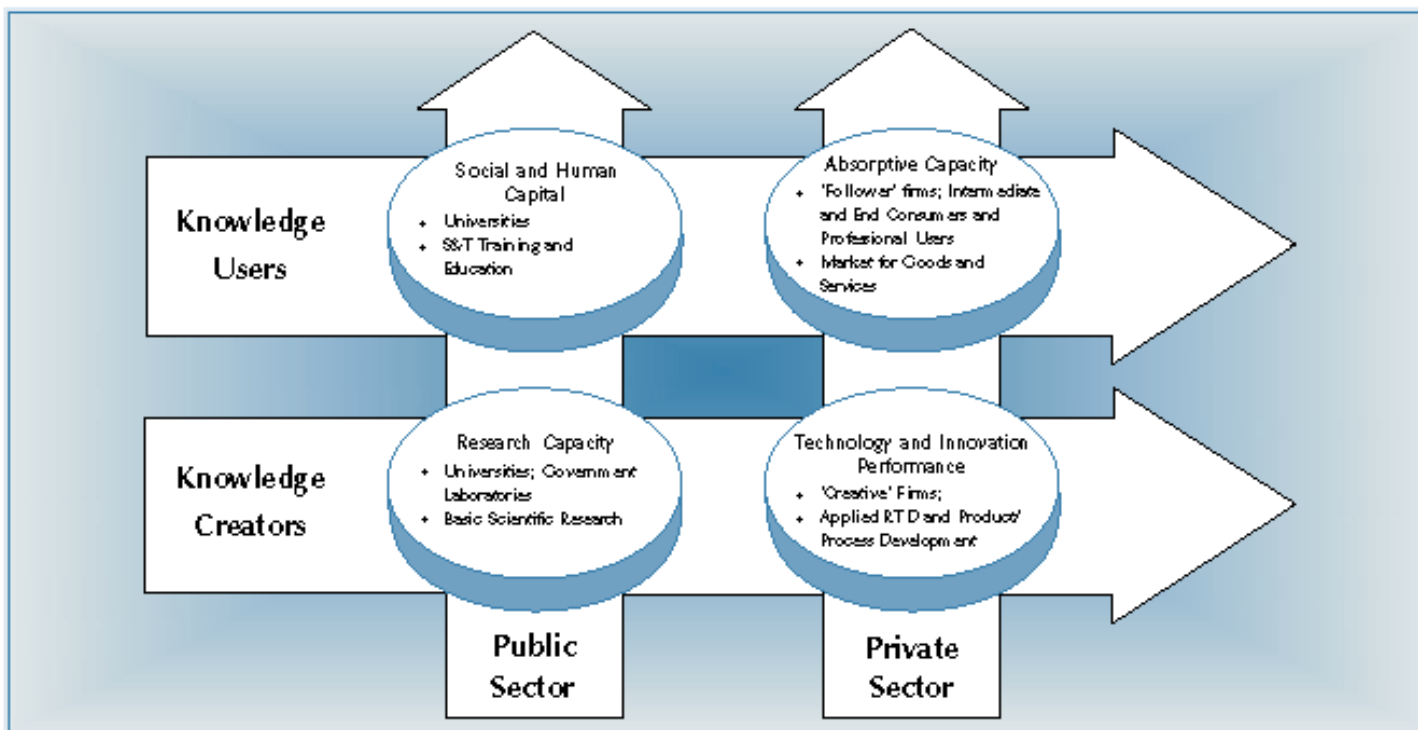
Knowledge Users

Social and Human Capital
- Universities
- S&T Training and Education

Absorptive Capacity
- 'Follower' firms; Intermediate and End Consumers and Profesional Users
- Market for Goods and Services

Knowledge Creators

Research Capacity
- Universities; Government Laboratories
- Basic Scientific Research

Technology and Innovation Performance
- 'Creative' Firms;
- Applied RTD and Product/ Process Development

Public Sector

Private Sector